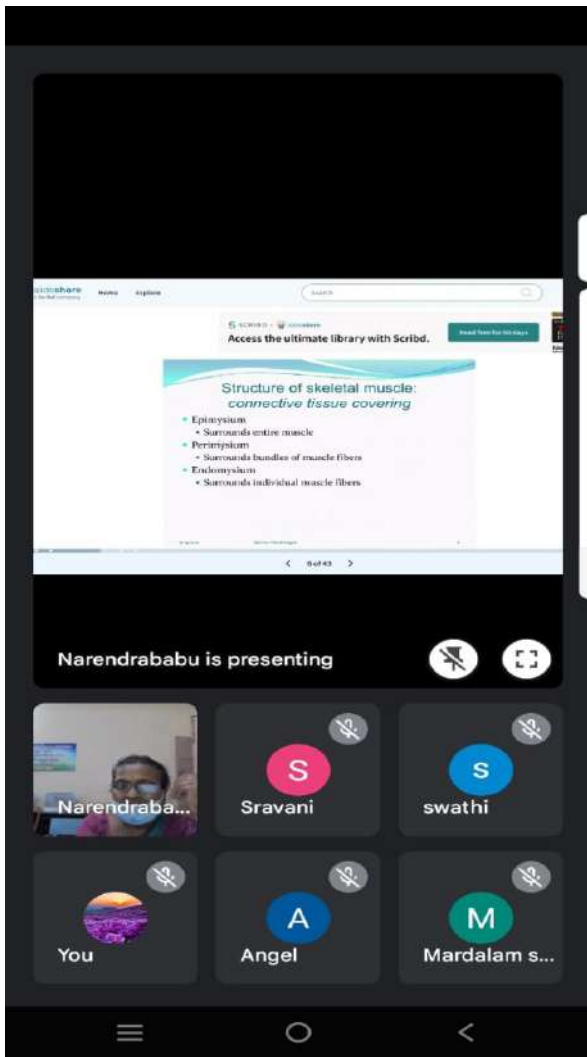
slideshare Home Explore

Search

SCRIBD slideshare
Access the ultimate library with Scribd.

Read free for 60 days

Structure of skeletal muscle: connective tissue covering

- Epimysium
  - Surrounds entire muscle
- Perimysium
  - Surrounds bundles of muscle fibers
- Endomysium
  - Surrounds individual muscle fibers

< 6 of 43 >

Narendrababu is presenting

Narendraba...

S
Sravani

S
swathi

You

A
Angel

M
Mardalam s...